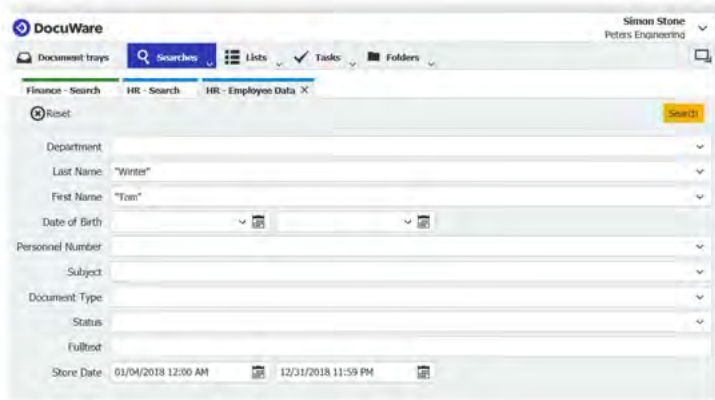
DocuWare

Simon Stone
Peters Engineering

Document trays
Searches
Lists
Tasks
Folders

Finance - Search
HR - Search
HR - Employee Data

Reset

Search

Department
Last Name "Winter"
First Name "Tom"
Date of Birth
Personnel Number
Subject
Document Type
Status
Fulltext
Store Date 01/04/2018 12:00 AM 12/31/2018 11:59 PM